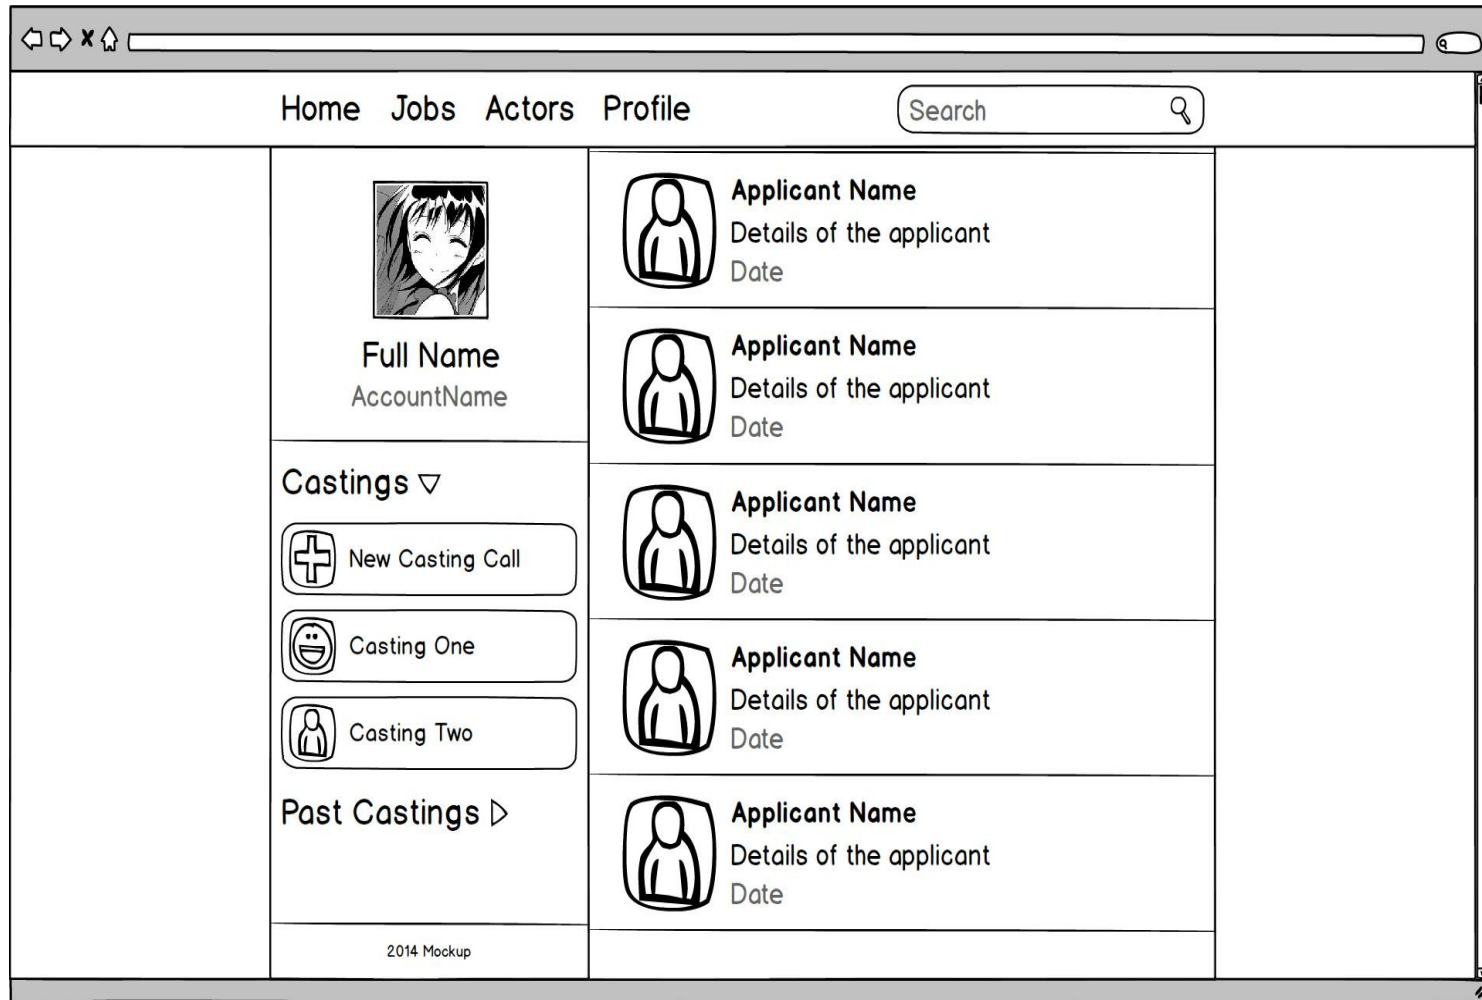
Home Jobs Actors Profile

Search

Full Name
AccountName

Castings ▽

New Casting Call

Casting One

Casting Two

Past Castings ▷

2014 Mockup

Applicant Name
Details of the applicant
Date

Applicant Name
Details of the applicant
Date

Applicant Name
Details of the applicant
Date

Applicant Name
Details of the applicant
Date

Applicant Name
Details of the applicant
Date